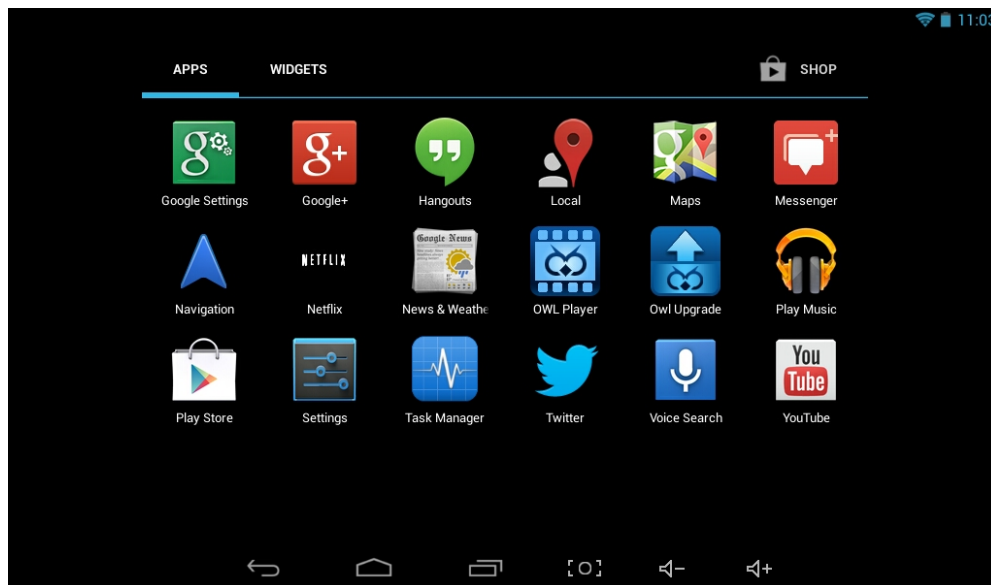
11:03

APPS WIDGETS SHOP

Google Settings
Google+
Hangouts
Local
Maps
Messenger

NETFLIX
Navigation
Netflix
Google News
News & Weathe
OWL Player
Owl Upgrade
Play Music

Play Store
Settings
Task Manager
Twitter
Voice Search
You Tube
YouTube